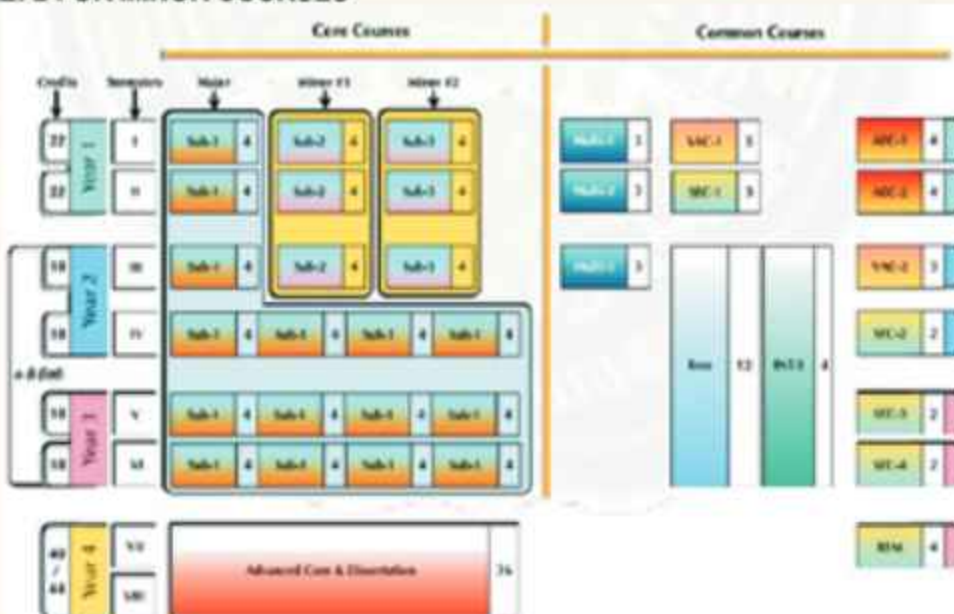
Core Courses

Common Courses

Credits

Semesters

Major

Minor #1

Minor #2

22 Year 1 I Sub-1 4 Sub-2 4 Sub-3 4 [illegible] 3 VAC-1 3 AEC-1 4

22 II Sub-1 4 Sub-2 4 Sub-3 4 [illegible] 3 SEC-1 3 AEC-2 4

18 Year 2 III Sub-1 4 Sub-2 4 Sub-3 4 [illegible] 3 VAC-2 3

18 IV Sub-1 4 Sub-1 4 Sub-1 4 Sub-1 4 SEC-2 2

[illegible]

18 Year 3 V Sub-1 4 Sub-1 4 Sub-1 4 Sub-1 4 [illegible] 12 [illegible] 4 SEC-3 2

18 VI Sub-1 4 Sub-1 4 Sub-1 4 Sub-1 4 SEC-4 2

40 / 44 Year 4 VII VIII Advanced Core & Dissertation 36 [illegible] 4